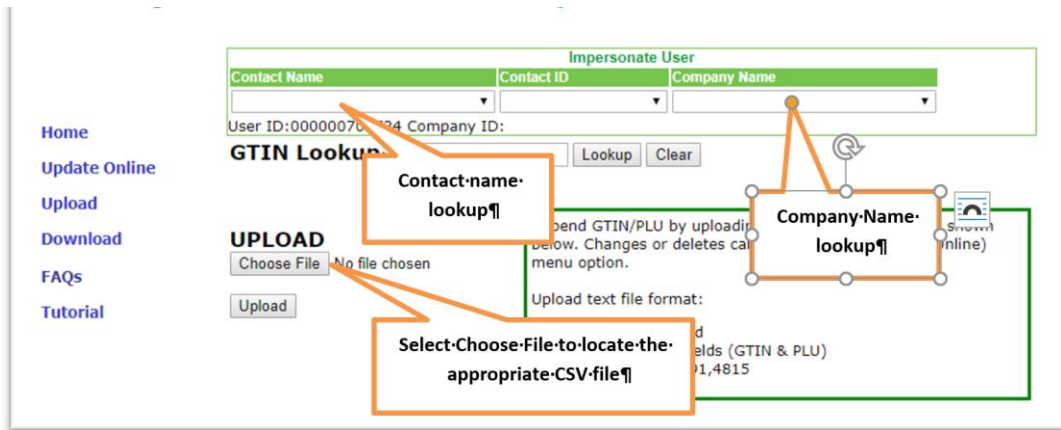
Impersonate User

| Contact Name | Contact ID | Company Name |
|---|---|---|
| ▼ | ▼ | ▼ |

User ID:000000070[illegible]24 Company ID:

Home

Update Online

Upload

Download

FAQs

Tutorial

GTIN Lookup

Lookup Clear

Contact·name·lookup¶

Company·Name·lookup¶

UPLOAD

Choose File No file chosen

Upload

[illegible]pend GTIN/PLU by uploadi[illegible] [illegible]shown below. Changes or deletes ca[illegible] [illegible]nline) menu option.

Upload text file format:

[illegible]d
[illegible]elds (GTIN & PLU)
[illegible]01,4815

Select·Choose·File·to·locate·the·appropriate·CSV·file¶